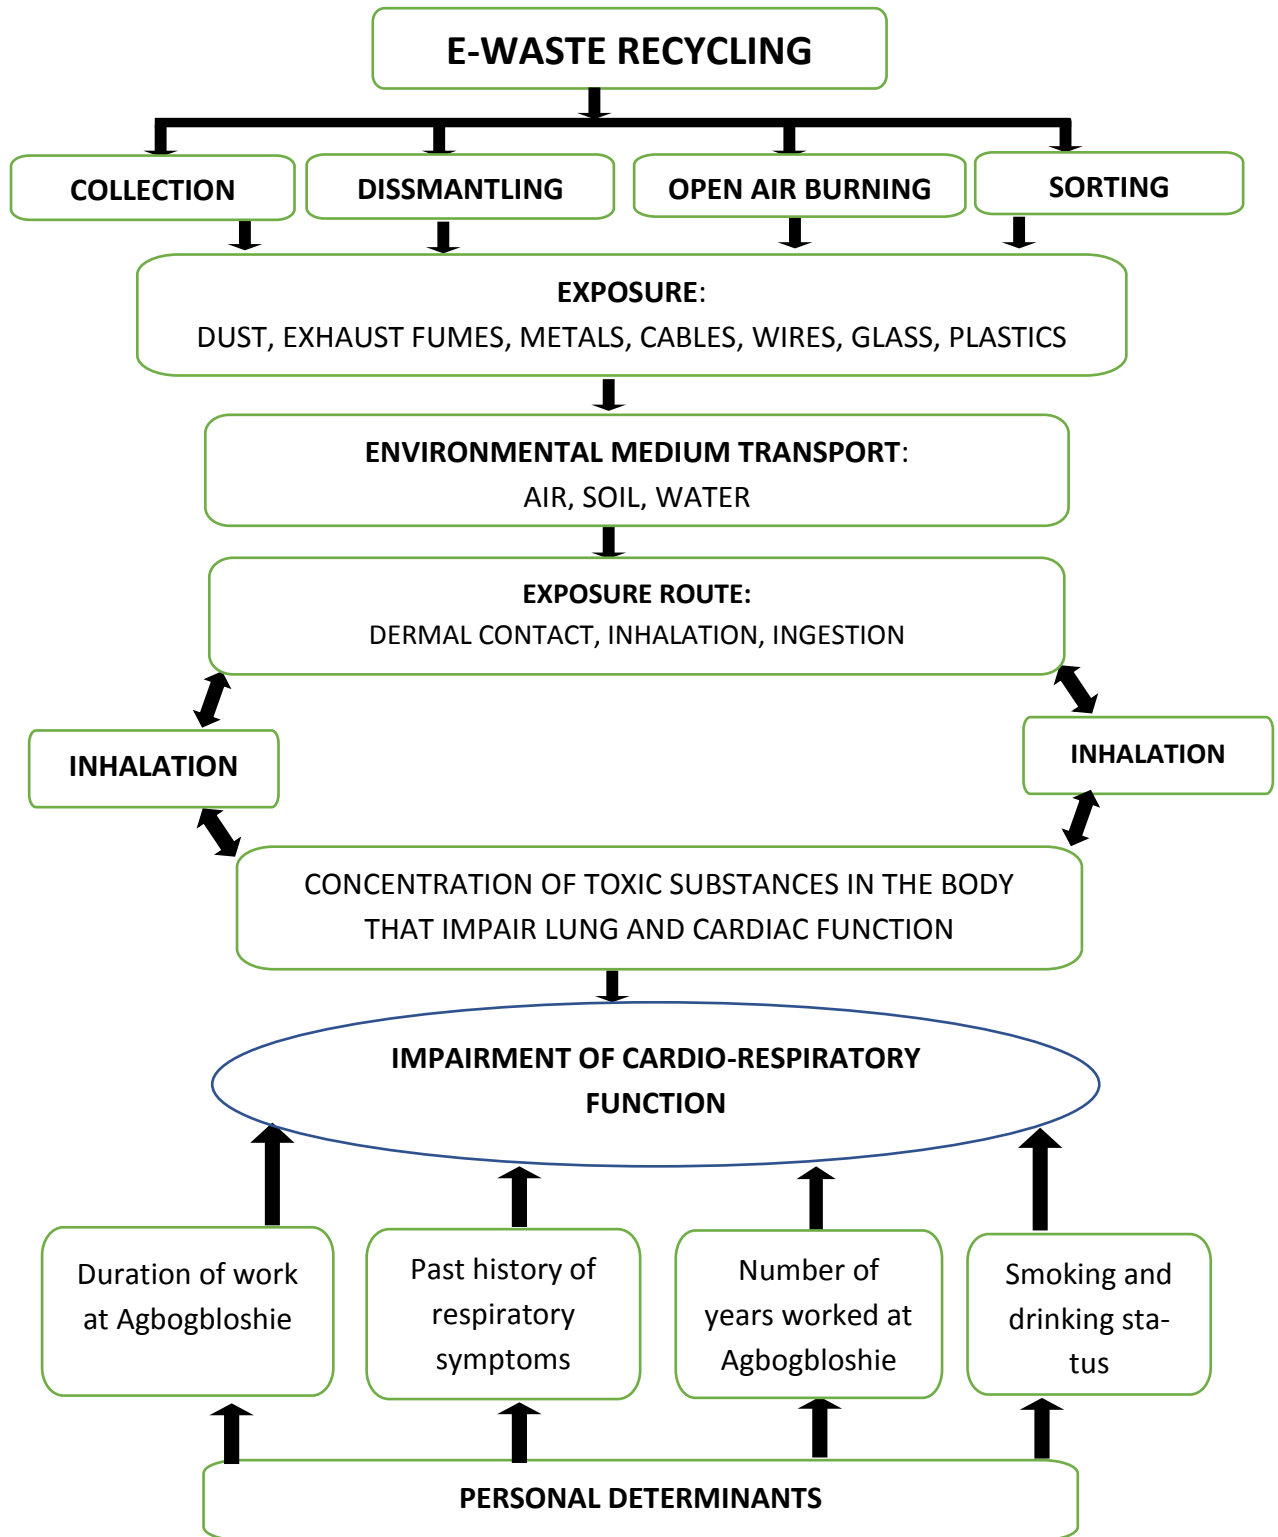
E-WASTE RECYCLING

COLLECTION

DISSMANTLING

OPEN AIR BURNING

SORTING

EXPOSURE:
DUST, EXHAUST FUMES, METALS, CABLES, WIRES, GLASS, PLASTICS

ENVIRONMENTAL MEDIUM TRANSPORT:
AIR, SOIL, WATER

EXPOSURE ROUTE:
DERMAL CONTACT, INHALATION, INGESTION

INHALATION

INHALATION

CONCENTRATION OF TOXIC SUBSTANCES IN THE BODY THAT IMPAIR LUNG AND CARDIAC FUNCTION

IMPAIRMENT OF CARDIO-RESPIRATORY FUNCTION

Duration of work at Agbogbloshie

Past history of respiratory symptoms

Number of years worked at Agbogbloshie

Smoking and drinking status

PERSONAL DETERMINANTS